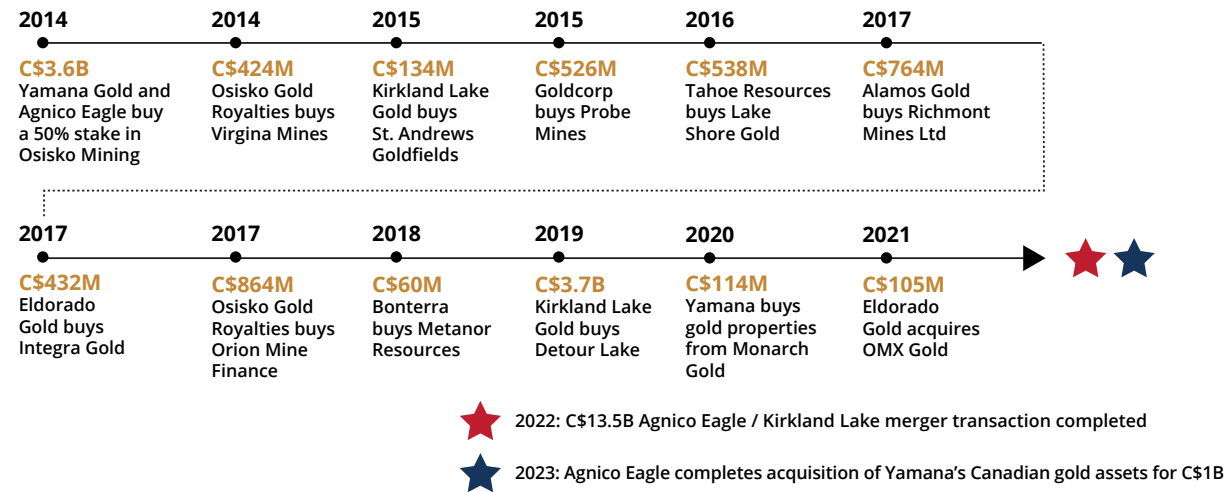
2014
C$3.6B
Yamana Gold and Agnico Eagle buy a 50% stake in Osisko Mining

2014
C$424M
Osisko Gold Royalties buys Virgina Mines

2015
C$134M
Kirkland Lake Gold buys St. Andrews Goldfields

2015
C$526M
Goldcorp buys Probe Mines

2016
C$538M
Tahoe Resources buys Lake Shore Gold

2017
C$764M
Alamos Gold buys Richmont Mines Ltd

2017
C$432M
Eldorado Gold buys Integra Gold

2017
C$864M
Osisko Gold Royalties buys Orion Mine Finance

2018
C$60M
Bonterra buys Metanor Resources

2019
C$3.7B
Kirkland Lake Gold buys Detour Lake

2020
C$114M
Yamana buys gold properties from Monarch Gold

2021
C$105M
Eldorado Gold acquires OMX Gold

2022: C$13.5B Agnico Eagle / Kirkland Lake merger transaction completed

2023: Agnico Eagle completes acquisition of Yamana's Canadian gold assets for C$1B